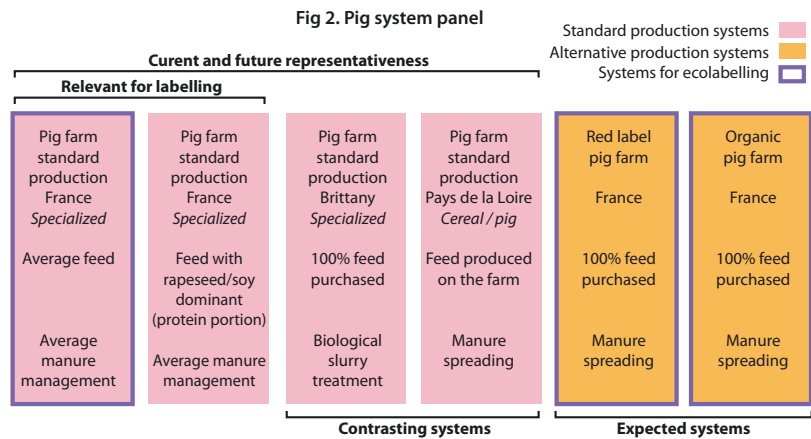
Fig 2. Pig system panel

Standard production systems
Alternative production systems
Systems for ecolabelling

Curent and future representativeness

Relevant for labelling

Pig farm standard production France *Specialized*

Average feed

Average manure management

Pig farm standard production France *Specialized*

Feed with rapeseed/soy dominant (protein portion)

Average manure management

Pig farm standard production Brittany *Specialized*

100% feed purchased

Biological slurry treatment

Pig farm standard production Pays de la Loire *Cereal / pig*

Feed produced on the farm

Manure spreading

Red label pig farm

France

100% feed purchased

Manure spreading

Organic pig farm

France

100% feed purchased

Manure spreading

Contrasting systems

Expected systems